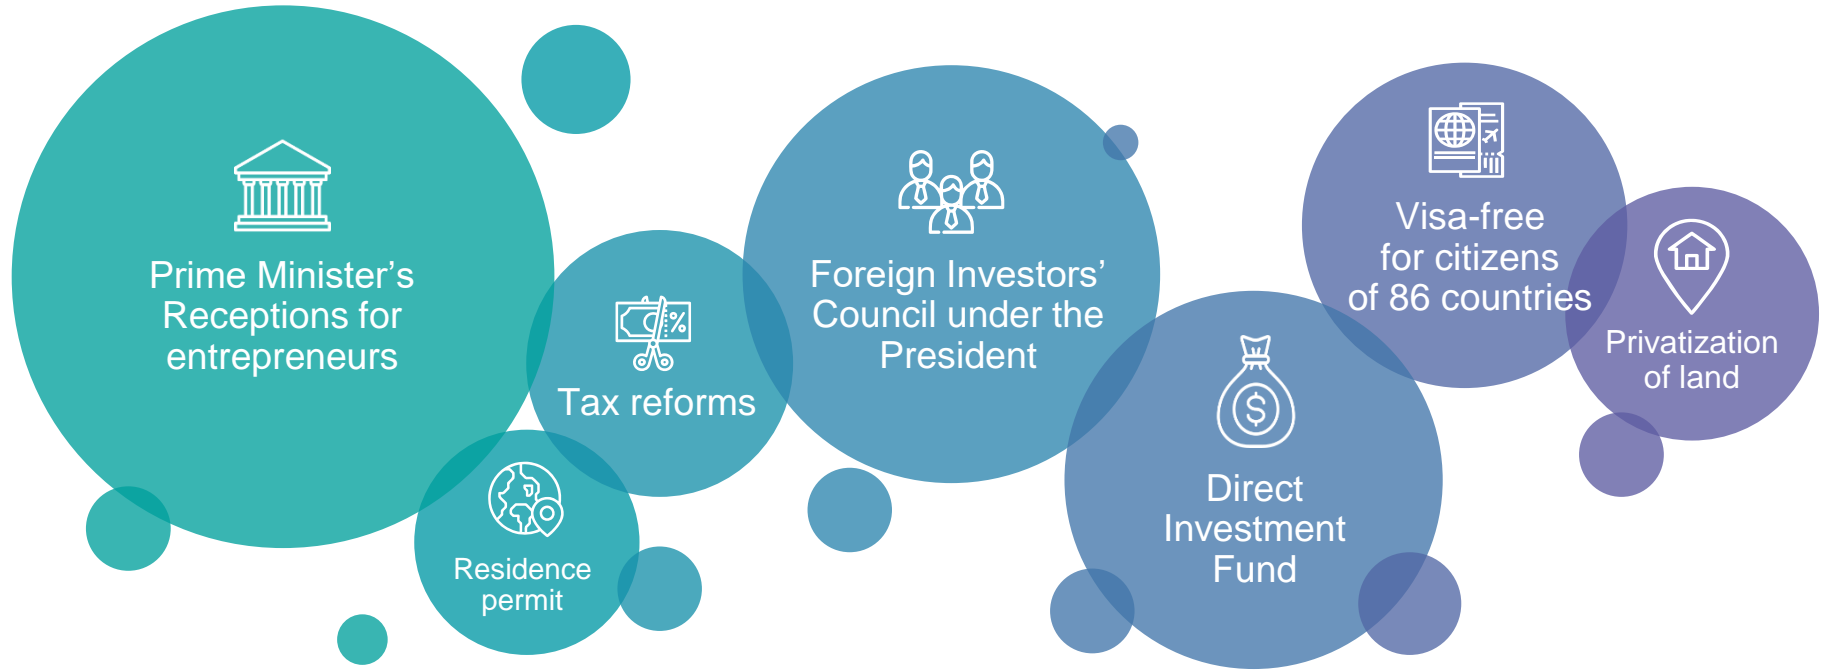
Prime Minister's Receptions for entrepreneurs

Tax reforms

Residence permit

Foreign Investors' Council under the President

Direct Investment Fund

Visa-free for citizens of 86 countries

Privatization of land